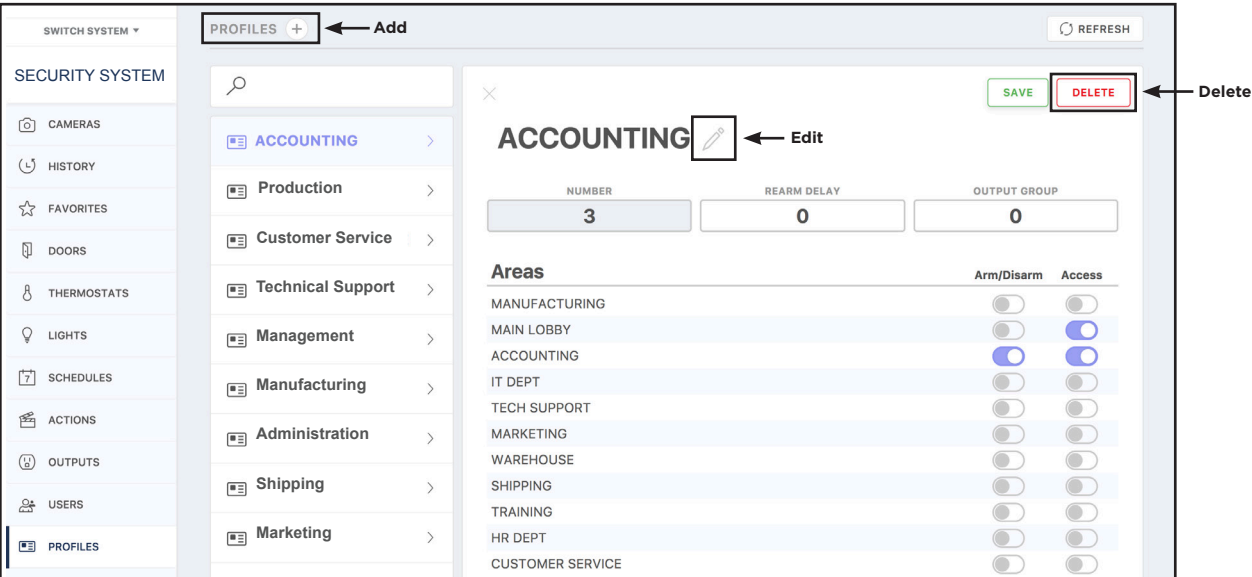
SWITCH SYSTEM ▾

SECURITY SYSTEM

CAMERAS
HISTORY
FAVORITES
DOORS
THERMOSTATS
LIGHTS
SCHEDULES
ACTIONS
OUTPUTS
USERS
PROFILES

PROFILES + Add

REFRESH

ACCOUNTING >
Production >
Customer Service >
Technical Support >
Management >
Manufacturing >
Administration >
Shipping >
Marketing >

SAVE
DELETE
Delete

ACCOUNTING
Edit

| NUMBER | REARM DELAY | OUTPUT GROUP |
|---|---|---|
| 3 | 0 | 0 |

| Areas | Arm/Disarm | Access |
|---|---|---|
| MANUFACTURING | | |
| MAIN LOBBY | | |
| ACCOUNTING | | |
| IT DEPT | | |
| TECH SUPPORT | | |
| MARKETING | | |
| WAREHOUSE | | |
| SHIPPING | | |
| TRAINING | | |
| HR DEPT | | |
| CUSTOMER SERVICE | | |